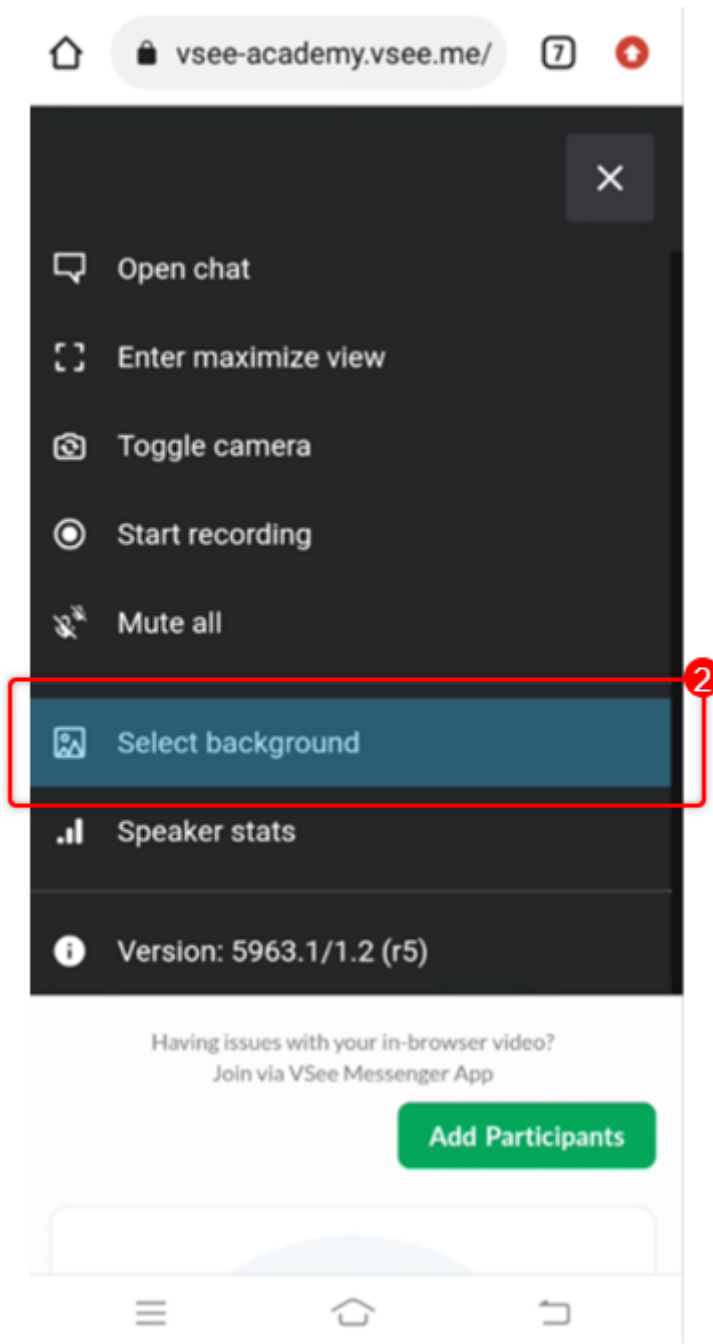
vsee-academy.vsee.me/

7

Open chat

Enter maximize view

Toggle camera

Start recording

Mute all

2

Select background

Speaker stats

Version: 5963.1/1.2 (r5)

Having issues with your in-browser video?
Join via VSee Messenger App

Add Participants